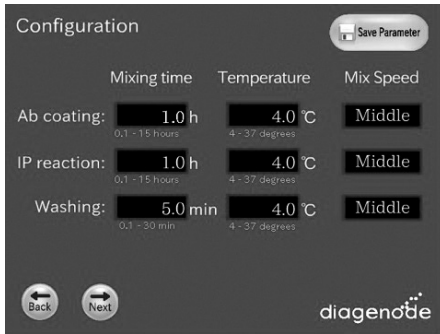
Configuration

Save Parameter

| | Mixing time | Temperature | Mix Speed |
|---|---|---|---|
| Ab coating: | 1.0 h 0.1 - 15 hours | 4.0 ℃ 4 - 37 degrees | Middle |
| IP reaction: | 1.0 h 0.1 - 15 hours | 4.0 ℃ 4 - 37 degrees | Middle |
| Washing: | 5.0 min 0.1 - 30 min | 4.0 ℃ 4 - 37 degrees | Middle |

Back

Next

diagenode